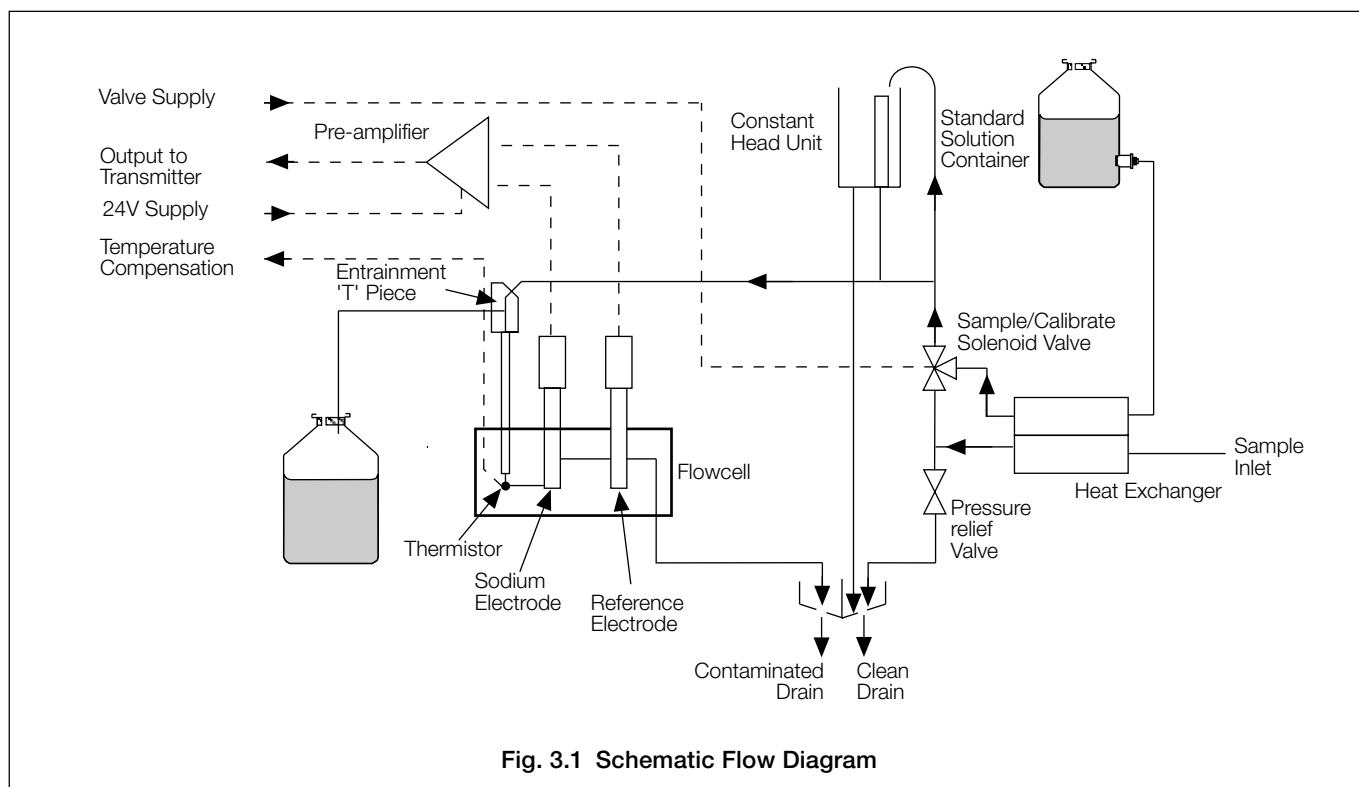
Valve Supply

Pre-amplifier

Output to Transmitter

24V Supply

Temperature Compensation

Entrainment 'T' Piece

Constant Head Unit

Standard Solution Container

Sample/Calibrate Solenoid Valve

Flowcell

Heat Exchanger

Sample Inlet

Pressure relief Valve

Thermistor

Sodium Electrode

Reference Electrode

Contaminated Drain

Clean Drain

Fig. 3.1 Schematic Flow Diagram